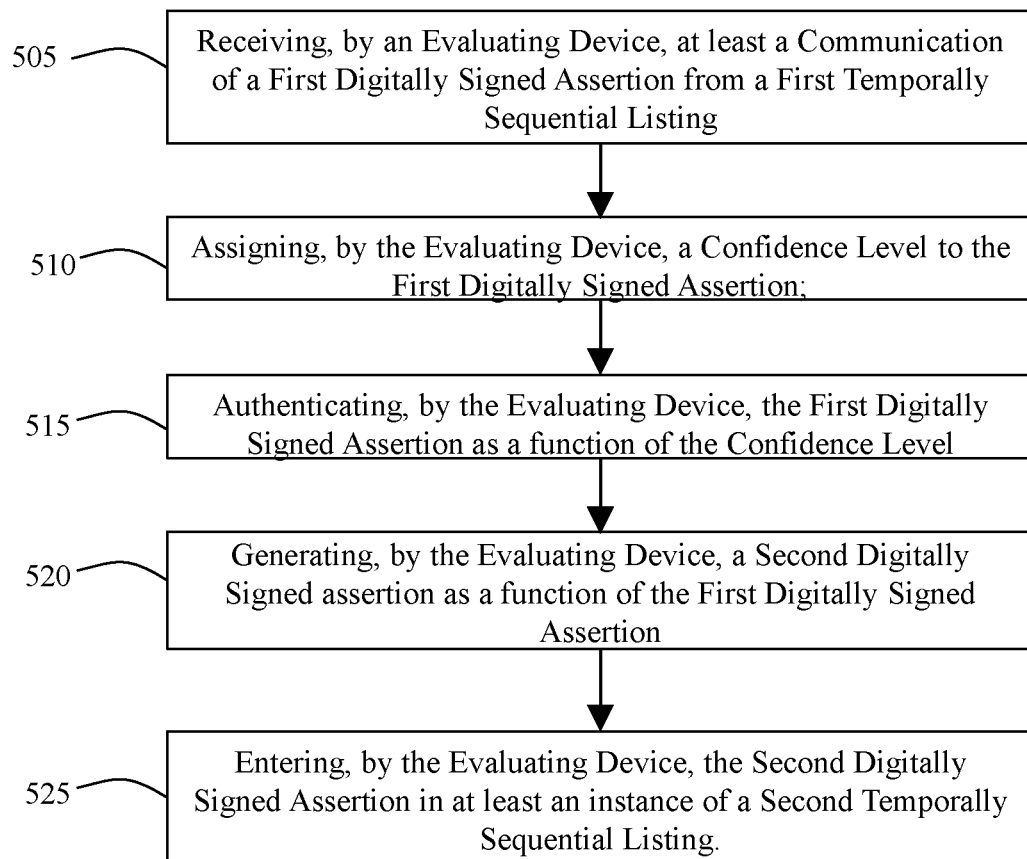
505
Receiving, by an Evaluating Device, at least a Communication of a First Digitally Signed Assertion from a First Temporally Sequential Listing

510
Assigning, by the Evaluating Device, a Confidence Level to the First Digitally Signed Assertion;

515
Authenticating, by the Evaluating Device, the First Digitally Signed Assertion as a function of the Confidence Level

520
Generating, by the Evaluating Device, a Second Digitally Signed assertion as a function of the First Digitally Signed Assertion

525
Entering, by the Evaluating Device, the Second Digitally Signed Assertion in at least an instance of a Second Temporally Sequential Listing.